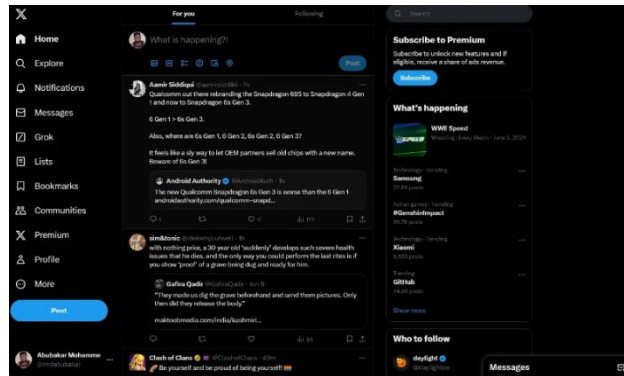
X

Home
Explore
Notifications
Messages
Grok
Lists
Bookmarks
Communities
Premium
Profile
More
Post

Abubakar Mohammed
@imdabubakar

For you
Following

What is happening?!
Post

Aamir Siddiqui @aamirsiddiqui · 1h
Qualcomm out there rebranding the Snapdragon 695 to Snapdragon 4 Gen 1 and now to Snapdragon 6s Gen 3.

6 Gen 1 > 6s Gen 3.

Also, where are 6s Gen 1, 6 Gen 2, 6s Gen 2, 6 Gen 3?

It feels like a sly way to let OEM partners sell old chips with a new name. Beware of 6s Gen 3!

Android Authority @AndroidAuth · 1h
The new Qualcomm Snapdragon 6s Gen 3 is worse than the 6 Gen 1 androidauthority.com/qualcomm-snapd...

sim&tonic @dedsrhytsutwell · 8h
with nothing prior, a 30 year old "suddenly" develops such severe health issues that he dies. and the only way you could perform the last rites is if you show "proof" of a grave being dug and ready for him.

Gafira Qadir @GafiraQadir · Jun 9
"They made us dig the grave beforehand and send them pictures. Only then did they release the body."

maktoobmedia.com/india/kashmiri...

Clash of Clans @ClashofClans · 49m
Be yourself and be proud of being yourself!

Search

Subscribe to Premium
Subscribe to unlock new features and if eligible, receive a share of ads revenue.
Subscribe

What's happening
WWE Speed
Wrestling · Every Week · June 5, 2024

Technology · Trending
Samsung
77.6K posts

Action games · Trending
#GenshinImpact
59.7K posts

Technology · Trending
Xiaomi
8,555 posts

Trending
GitHub
24.6K posts

Show more

Who to follow
daylight
@daylightco

Messages